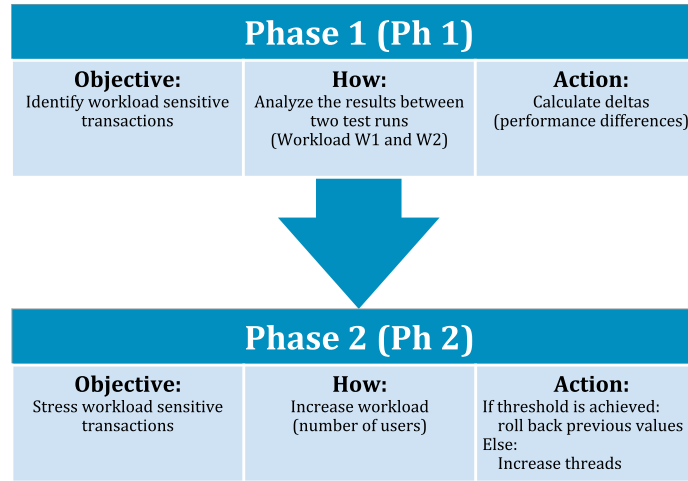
Phase 1 (Ph 1)

Objective:
Identify workload sensitive transactions

How:
Analyze the results between two test runs (Workload W1 and W2)

Action:
Calculate deltas (performance differences)

Phase 2 (Ph 2)

Objective:
Stress workload sensitive transactions

How:
Increase workload (number of users)

Action:
If threshold is achieved:
roll back previous values
Else:
Increase threads